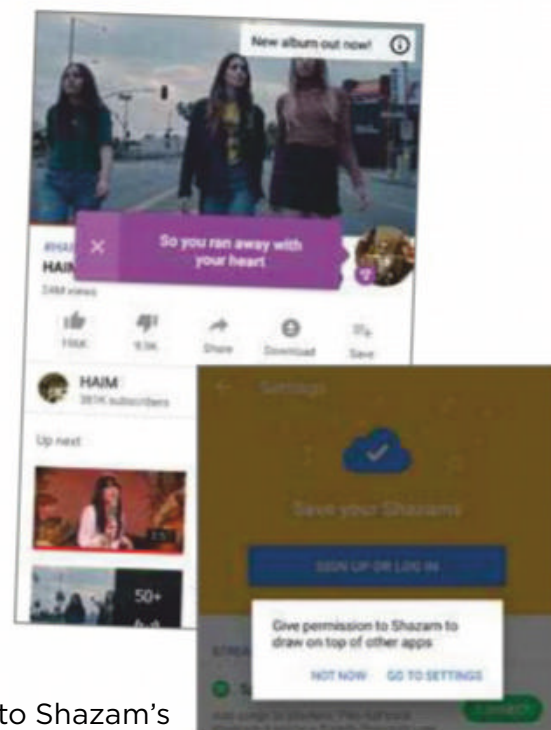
New album out now!

#HAI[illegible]

HAIM

2.4M views

So you ran away with your heart

116K

9.5K

Share

Download

Save

HAIM

381K subscribers

Up next

50+

Settings

Save your Shazams

SIGN UP OR LOG IN

Give permission to Shazam to draw on top of other apps

NOT NOW

GO TO SETTINGS

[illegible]

to Shazam's